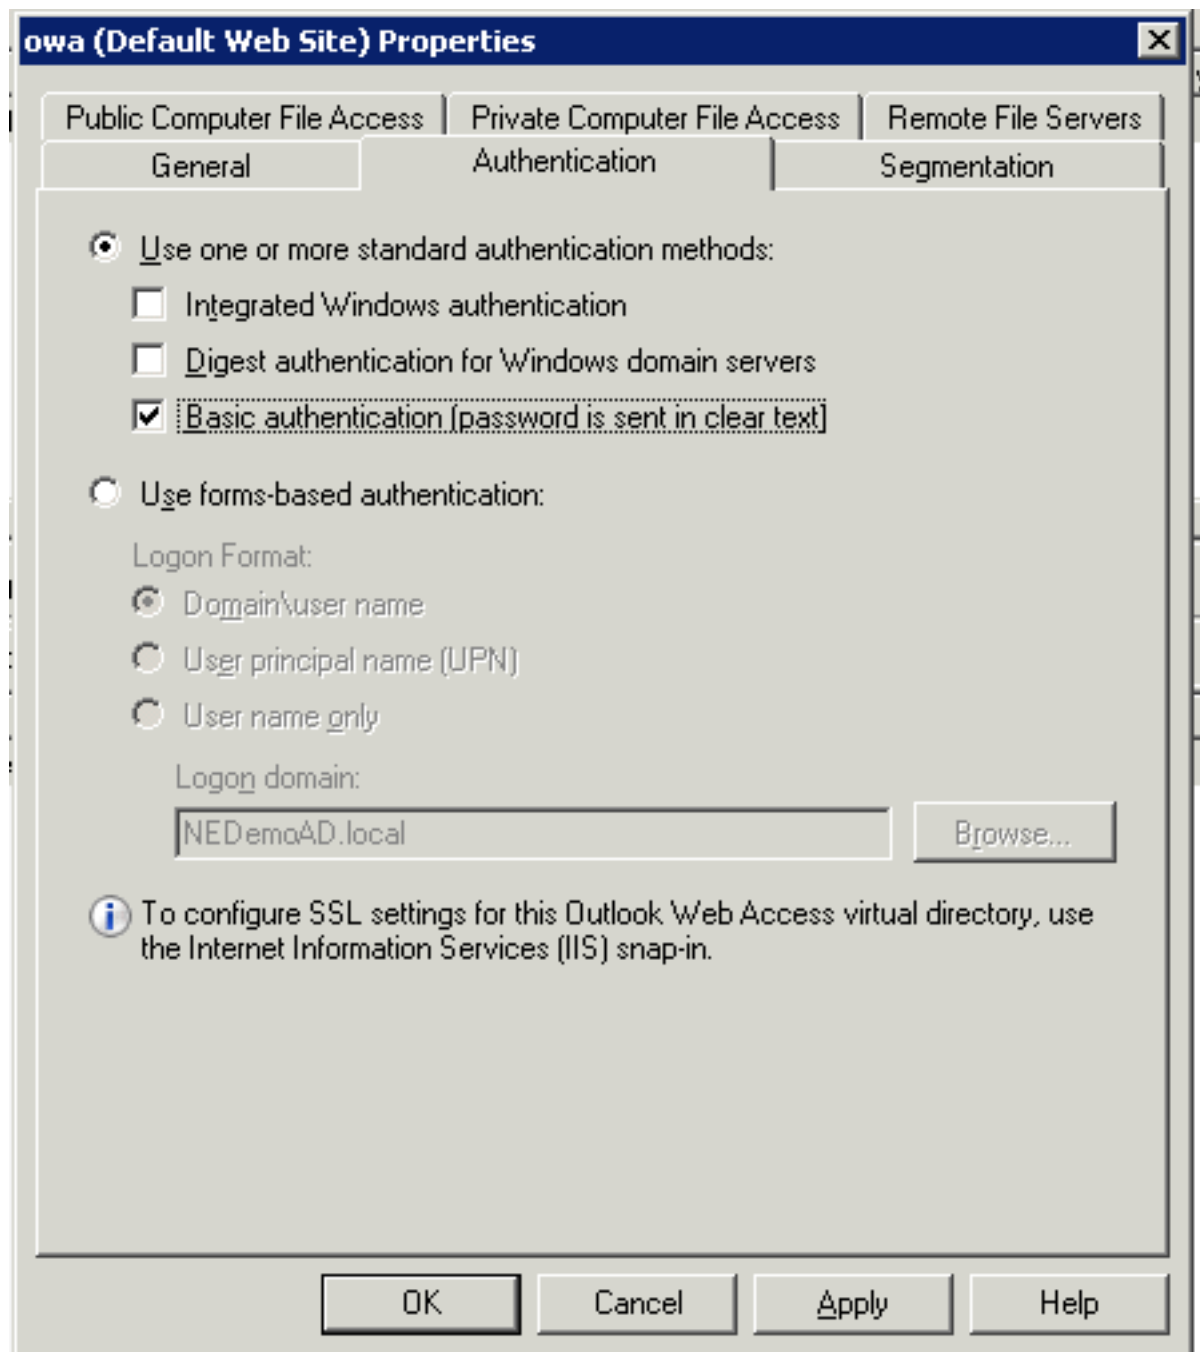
owa (Default Web Site) Properties

Public Computer File Access | Private Computer File Access | Remote File Servers
General | Authentication | Segmentation

Use one or more standard authentication methods:

Integrated Windows authentication

Digest authentication for Windows domain servers

Basic authentication (password is sent in clear text)

Use forms-based authentication:

Logon Format:

Domain\user name

User principal name (UPN)

User name only

Logon domain:

NEDemoAD.local

Browse...

To configure SSL settings for this Outlook Web Access virtual directory, use the Internet Information Services (IIS) snap-in.

OK | Cancel | Apply | Help